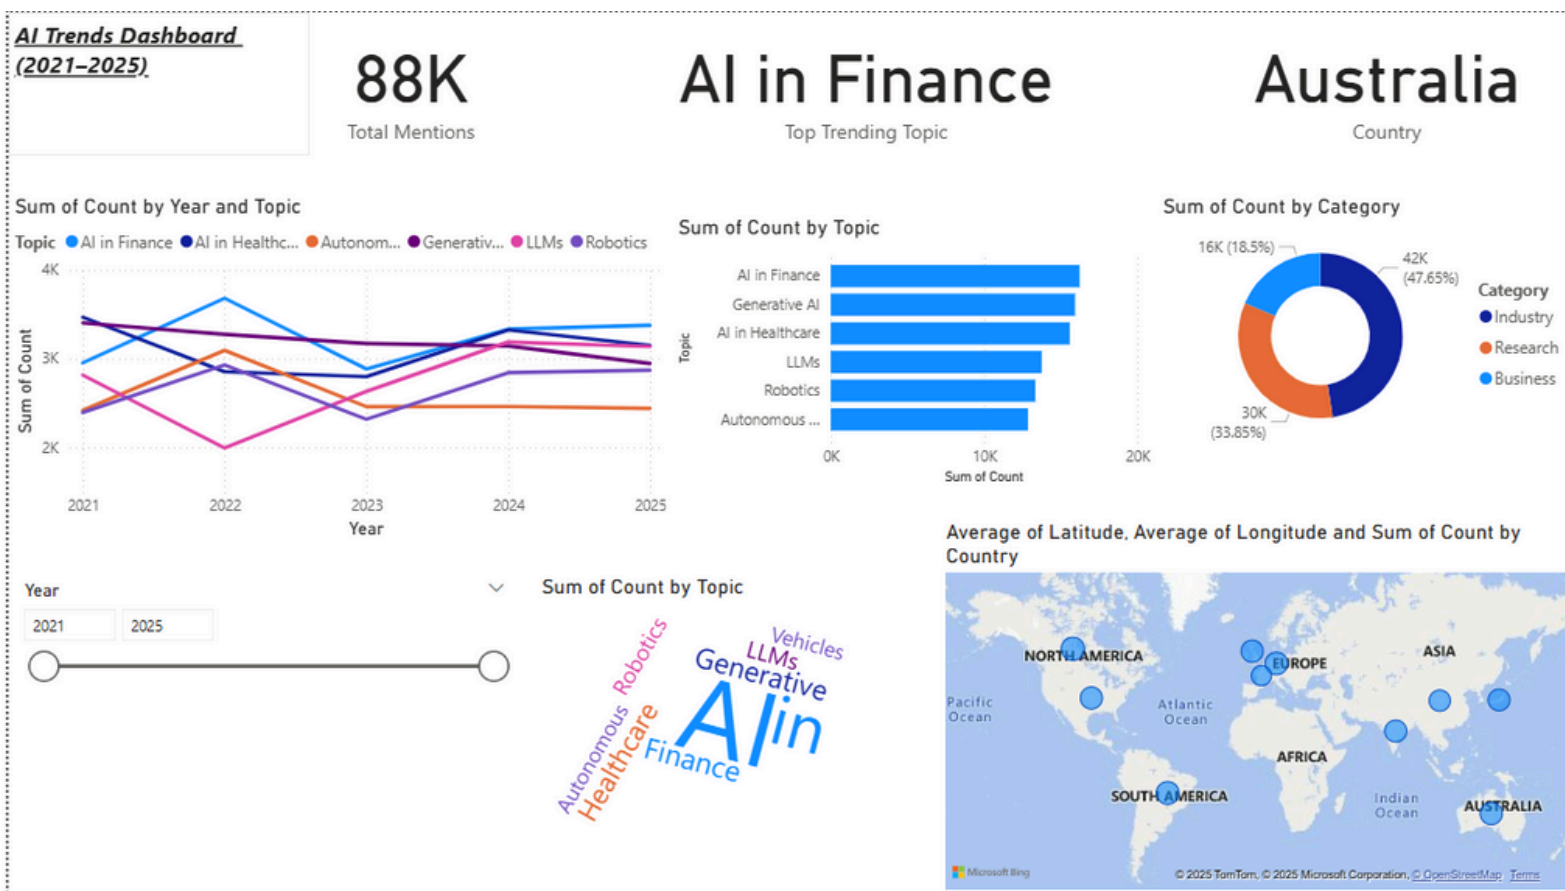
AI Trends Dashboard (2021–2025)

88K
Total Mentions

AI in Finance
Top Trending Topic

Australia
Country

Sum of Count by Year and Topic

Topic ● AI in Finance ● AI in Healthc... ● Autonom... ● Generativ... ● LLMs ● Robotics

4K
3K
2K
Sum of Count
2021 2022 2023 2024 2025
Year

Sum of Count by Topic

| Topic | |
|---|---|
| AI in Finance | |
| Generative AI | |
| AI in Healthcare | |
| LLMs | |
| Robotics | |
| Autonomous ... | |

0K 10K 20K
Sum of Count

Sum of Count by Category

16K (18.5%)
42K (47.65%)
30K (33.85%)

Category
● Industry
● Research
● Business

Year
2021 2025

Sum of Count by Topic

Robotics LLMs Vehicles Generative AI in Autonomous Healthcare Finance

Average of Latitude, Average of Longitude and Sum of Count by Country

NORTH AMERICA
EUROPE
ASIA
Pacific Ocean
Atlantic Ocean
AFRICA
SOUTH AMERICA
Indian Ocean
AUSTRALIA
Microsoft Bing
© 2025 TomTom, © 2025 Microsoft Corporation, © OpenStreetMap Terms